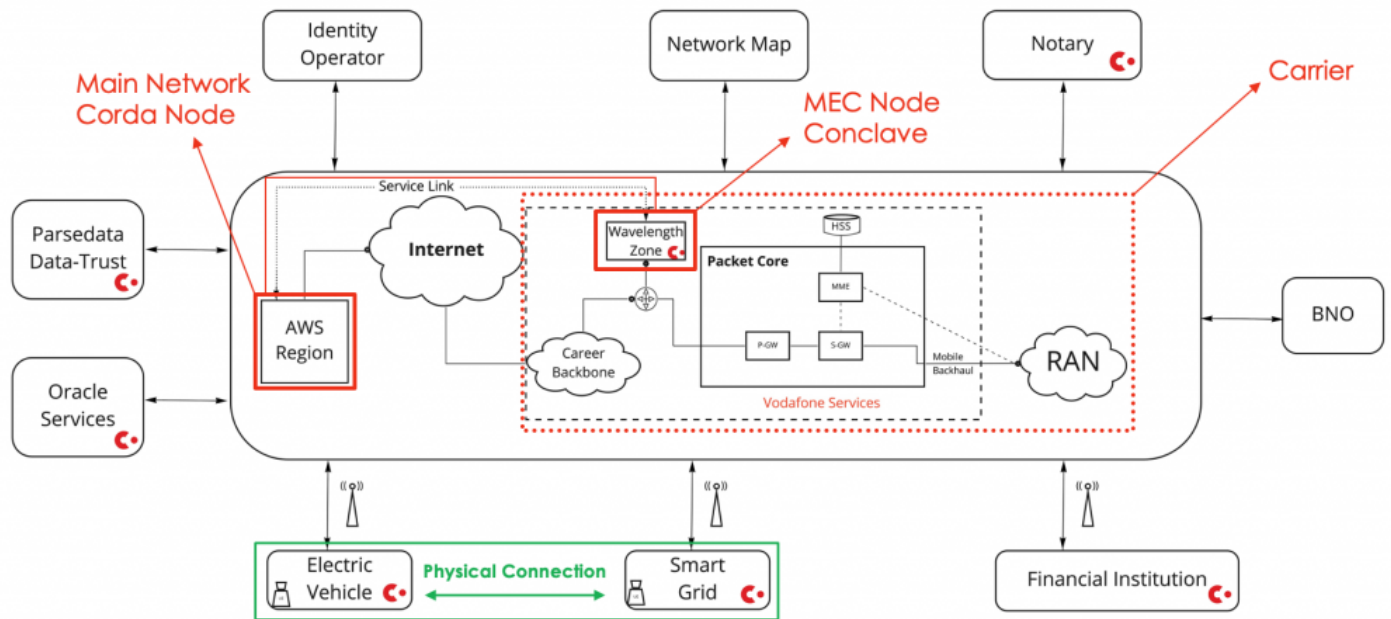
Identity Operator

Network Map

Notary

Main Network Corda Node

MEC Node Conclave

Carrier

Service Link

Parsedata Data-Trust

Internet

Wavelength Zone

HSS

Packet Core

MME

AWS Region

Career Backbone

P-GW

S-GW

Mobile Backhaul

RAN

BNO

Oracle Services

Vodafone Services

Electric Vehicle

Physical Connection

Smart Grid

Financial Institution